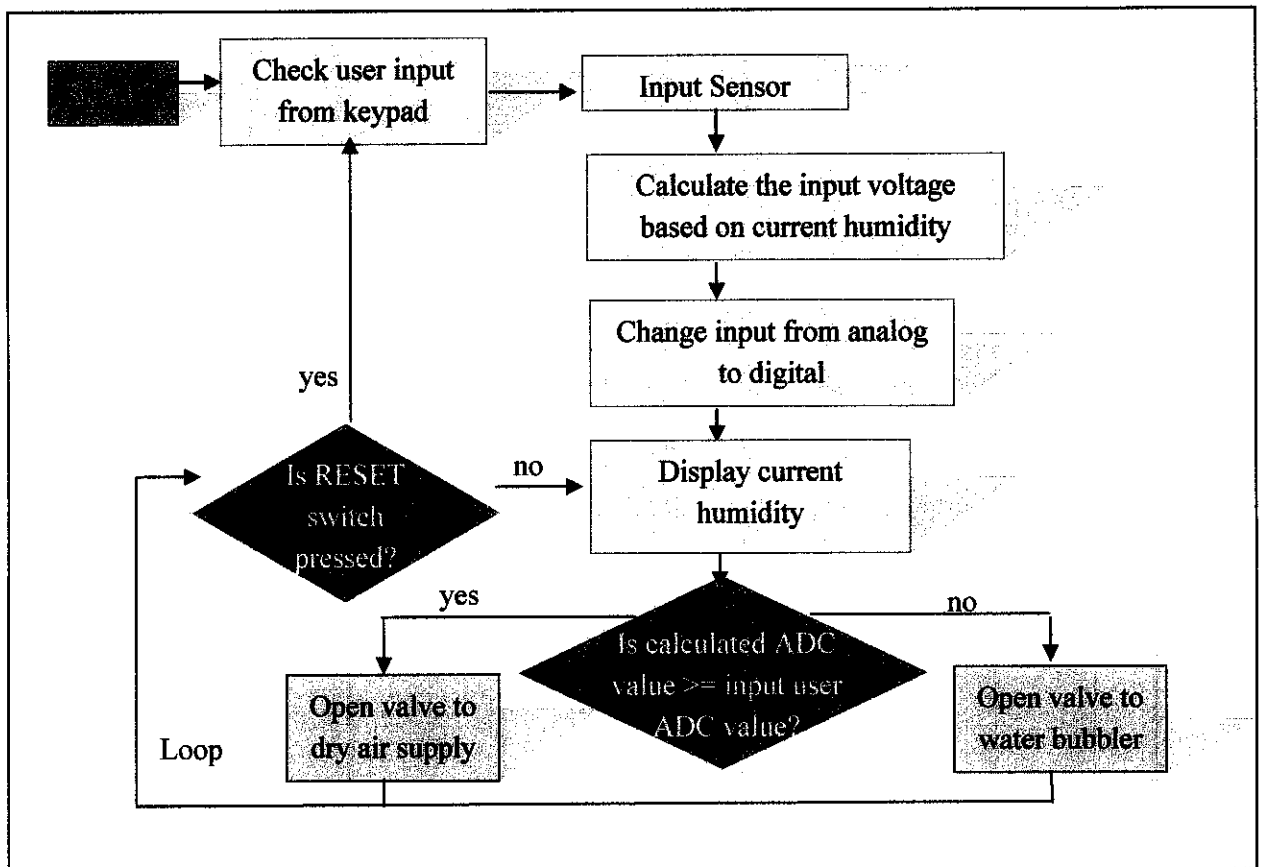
Check user input from keypad

Input Sensor

Calculate the input voltage based on current humidity

Change input from analog to digital

yes

Is RESET switch pressed?

no

Display current humidity

yes

no

Is calculated ADC value >= input user ADC value?

Open valve to dry air supply

Open valve to water bubbler

Loop